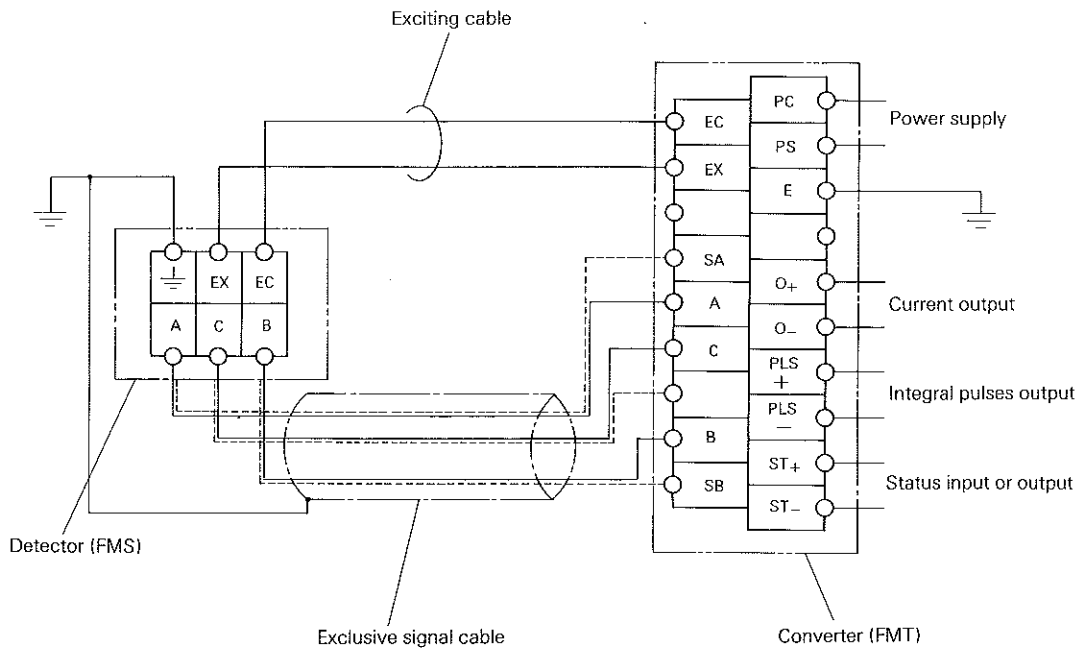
Exciting cable

EC
EX
SA
A
C
B
SB

PC
PS
E
O+
O−
PLS +
PLS −
ST+
ST−

Power supply
Current output
Integral pulses output
Status input or output

EX
EC
A
C
B

Detector (FMS)

Exclusive signal cable

Converter (FMT)